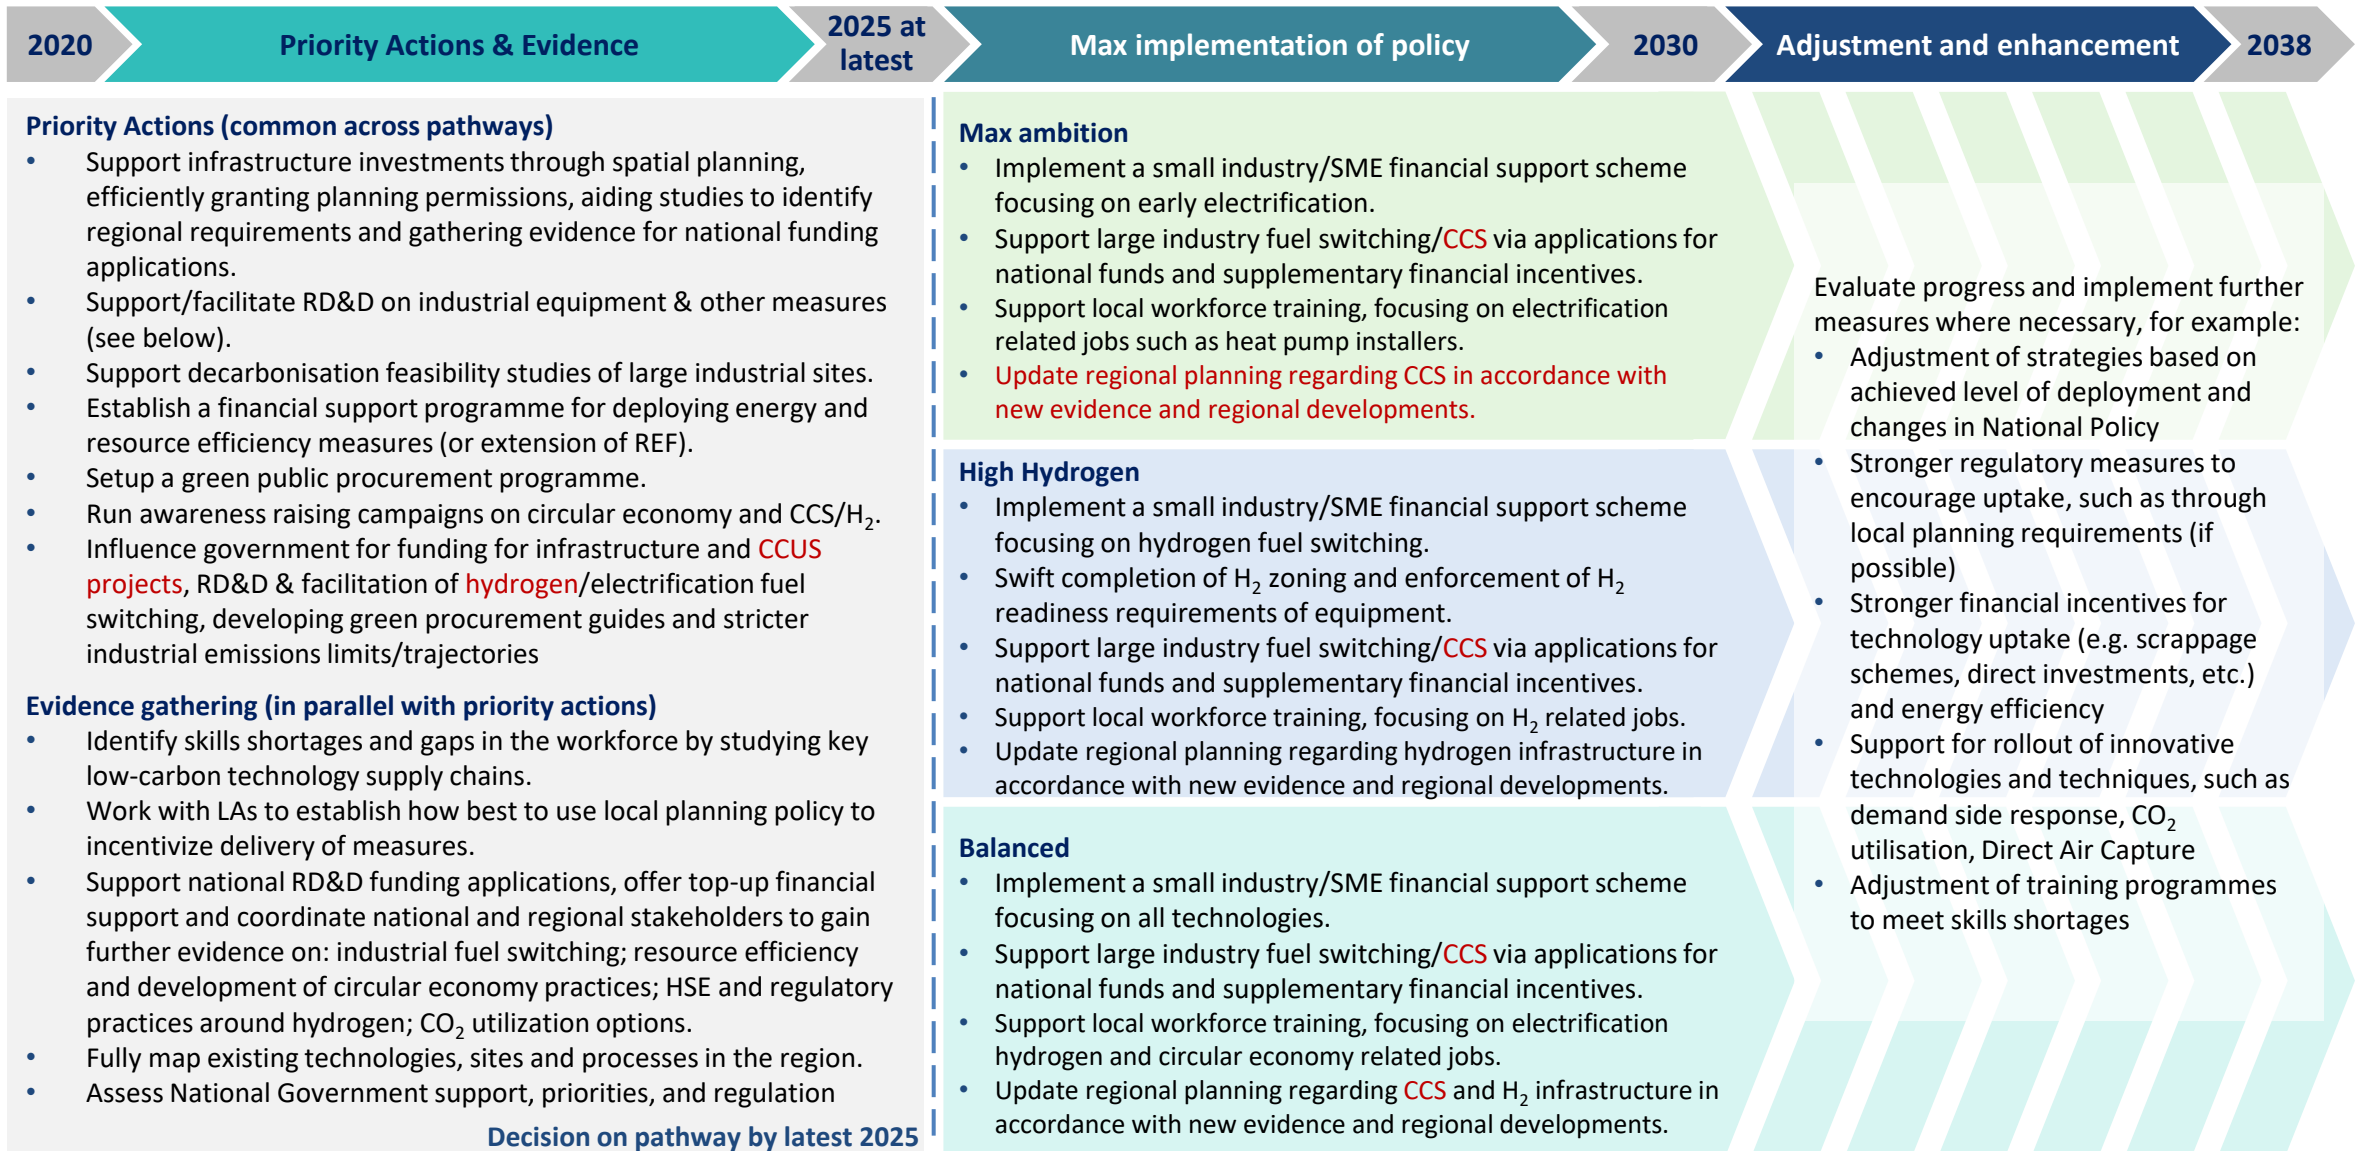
2020 Priority Actions & Evidence 2025 at latest Max implementation of policy 2030 Adjustment and enhancement 2038

**Priority Actions (common across pathways)**
- Support infrastructure investments through spatial planning, efficiently granting planning permissions, aiding studies to identify regional requirements and gathering evidence for national funding applications.
- Support/facilitate RD&D on industrial equipment & other measures (see below).
- Support decarbonisation feasibility studies of large industrial sites.
- Establish a financial support programme for deploying energy and resource efficiency measures (or extension of REF).
- Setup a green public procurement programme.
- Run awareness raising campaigns on circular economy and CCS/$H_2$.
- Influence government for funding for infrastructure and CCUS projects, RD&D & facilitation of hydrogen/electrification fuel switching, developing green procurement guides and stricter industrial emissions limits/trajectories

**Evidence gathering (in parallel with priority actions)**
- Identify skills shortages and gaps in the workforce by studying key low-carbon technology supply chains.
- Work with LAs to establish how best to use local planning policy to incentivize delivery of measures.
- Support national RD&D funding applications, offer top-up financial support and coordinate national and regional stakeholders to gain further evidence on: industrial fuel switching; resource efficiency and development of circular economy practices; HSE and regulatory practices around hydrogen; $CO_2$ utilization options.
- Fully map existing technologies, sites and processes in the region.
- Assess National Government support, priorities, and regulation

Decision on pathway by latest 2025

**Max ambition**
- Implement a small industry/SME financial support scheme focusing on early electrification.
- Support large industry fuel switching/CCS via applications for national funds and supplementary financial incentives.
- Support local workforce training, focusing on electrification related jobs such as heat pump installers.
- Update regional planning regarding CCS in accordance with new evidence and regional developments.

**High Hydrogen**
- Implement a small industry/SME financial support scheme focusing on hydrogen fuel switching.
- Swift completion of $H_2$ zoning and enforcement of $H_2$ readiness requirements of equipment.
- Support large industry fuel switching/CCS via applications for national funds and supplementary financial incentives.
- Support local workforce training, focusing on $H_2$ related jobs.
- Update regional planning regarding hydrogen infrastructure in accordance with new evidence and regional developments.

**Balanced**
- Implement a small industry/SME financial support scheme focusing on all technologies.
- Support large industry fuel switching/CCS via applications for national funds and supplementary financial incentives.
- Support local workforce training, focusing on electrification hydrogen and circular economy related jobs.
- Update regional planning regarding CCS and $H_2$ infrastructure in accordance with new evidence and regional developments.

Evaluate progress and implement further measures where necessary, for example:
- Adjustment of strategies based on achieved level of deployment and changes in National Policy
- Stronger regulatory measures to encourage uptake, such as through local planning requirements (if possible)
- Stronger financial incentives for technology uptake (e.g. scrappage schemes, direct investments, etc.) and energy efficiency
- Support for rollout of innovative technologies and techniques, such as demand side response, $CO_2$ utilisation, Direct Air Capture
- Adjustment of training programmes to meet skills shortages